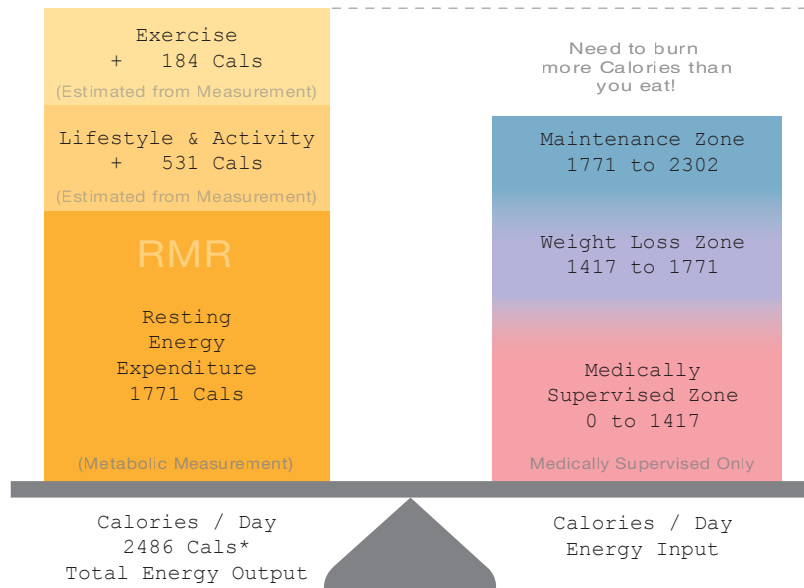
Exercise
+ 184 Cals
(Estimated from Measurement)

Lifestyle & Activity
+ 531 Cals
(Estimated from Measurement)

RMR

Resting
Energy
Expenditure
1771 Cals

(Metabolic Measurement)

Need to burn
more Calories than
you eat!

Maintenance Zone
1771 to 2302

Weight Loss Zone
1417 to 1771

Medically
Supervised Zone
0 to 1417

Medically Supervised Only

Calories / Day
2486 Cals*
Total Energy Output

Calories / Day
Energy Input